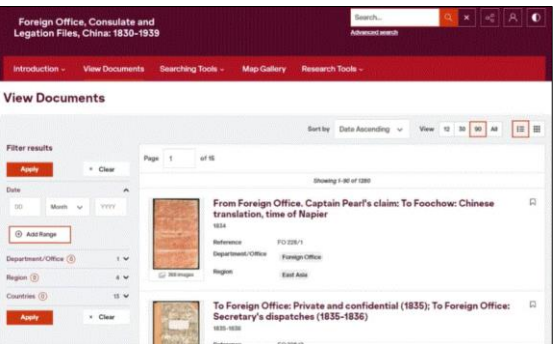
Foreign Office, Consulate and Legation Files, China: 1830-1939

Search...

Advanced search

Introduction ⌄ View Documents Searching Tools ⌄ Map Gallery Research Tools ⌄

View Documents

Sort by Data Ascending ⌄ View 12 30 90 All

Filter results

Apply × Clear

Page 1 of 15

Showing 1-90 of 1280

Date

DD Month YYYY

⊕ Add Range

Department/Office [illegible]

Region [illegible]

Countries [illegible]

Apply × Clear

From Foreign Office. Captain Pearl's claim: To Foochow: Chinese translation, time of Napier

1834

Reference FO 228/1

Department/Office Foreign Office

Region East Asia

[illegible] images

To Foreign Office: Private and confidential (1835); To Foreign Office: Secretary's dispatches (1835-1836)

1835-1836